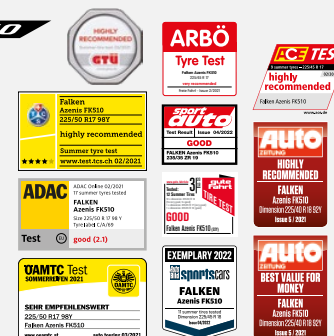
HIGHLY RECOMMENDED
GTÜ

ARBÖ
Tyre Test
Falken Azenis FK510
Recommended
Issue February 2022

ACE TES
Tyre Test 225/45 R17
highly recommended
Falken Azenis FK510

Falken
Azenis FK510
225/50 R17 98Y
highly recommended
Summer tyre test
www.test.tcs.ch 02/2021

sport auto
Test Result Issue 04/2022
GOOD
FALKEN AZENIS FK510
235/35 ZR 19

AUTO ZEITUNG
HIGHLY RECOMMENDED
FALKEN
Azenis FK510
Dimension 225/40 R18 92Y
Issue 5 / 2021

ADAC
ADAC Online 02/2021
17 summer tyres tested
FALKEN
Azenis FK510
Size 225/50 R 17 98 Y
Tyre label C/A/69
Test
good (2.1)

gute Fahrt
GOOD
Falken Azenis FK510

AUTO ZEITUNG
BEST VALUE FOR MONEY
FALKEN
Azenis FK510
Dimension 225/40 R18 92Y
Issue 5 / 2021

ÖAMTC Test
SOMMERREIFEN 2021
SEHR EMPFEHLENSWERT
225/50 R17 98Y
Falken Azenis FK510
www.oeamtc.at

EXEMPLARY 2022
sportscars
FALKEN
AZENIS FK510
17 summer tires tested
Dimension 225/40 R 18
Issue 04/2022